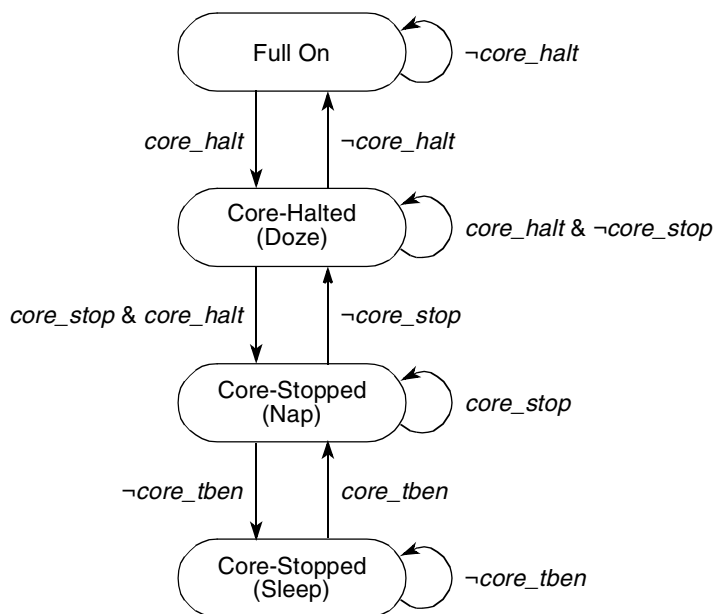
Full On

¬core_halt

core_halt

¬core_halt

Core-Halted (Doze)

core_halt & ¬core_stop

core_stop & core_halt

¬core_stop

Core-Stopped (Nap)

core_stop

¬core_tben

core_tben

Core-Stopped (Sleep)

¬core_tben